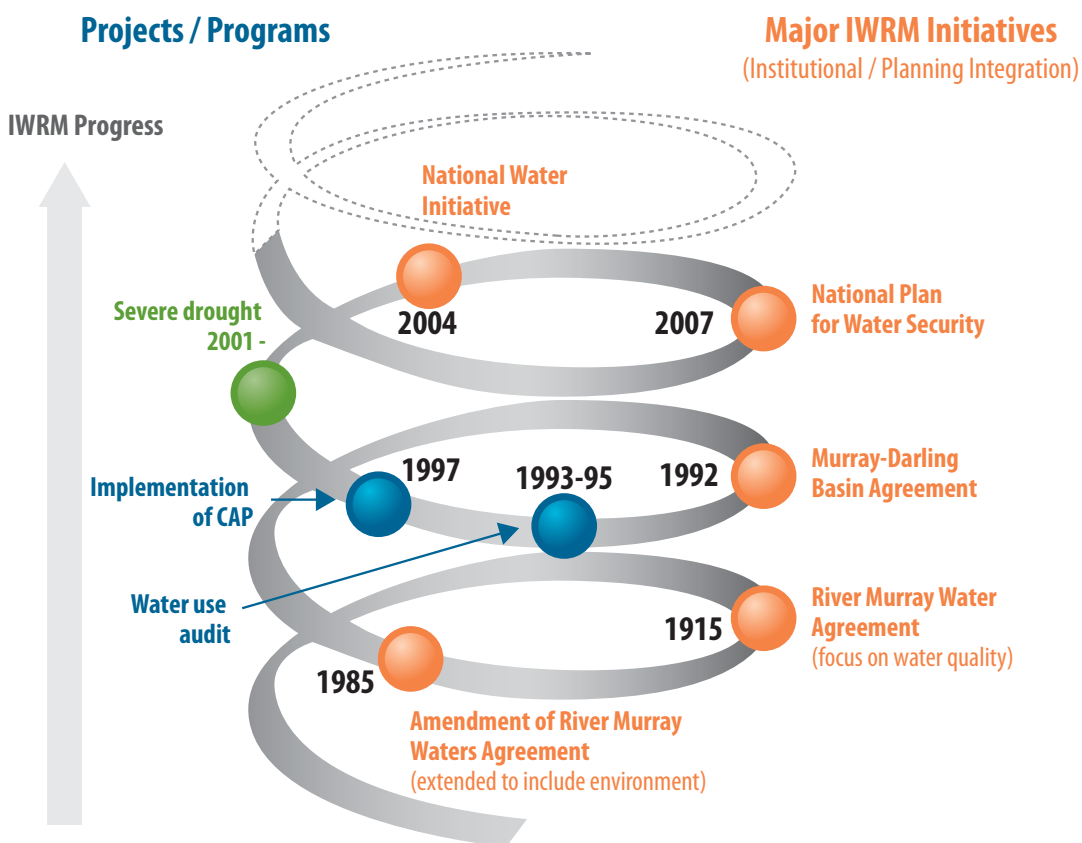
Projects / Programs

Major IWRM Initiatives
(Institutional / Planning Integration)

IWRM Progress

National Water Initiative

Severe drought 2001 -

2004

2007

National Plan for Water Security

Implementation of CAP

1997

1993-95

1992

Murray-Darling Basin Agreement

Water use audit

1915

River Murray Water Agreement
(focus on water quality)

1985

Amendment of River Murray Waters Agreement
(extended to include environment)